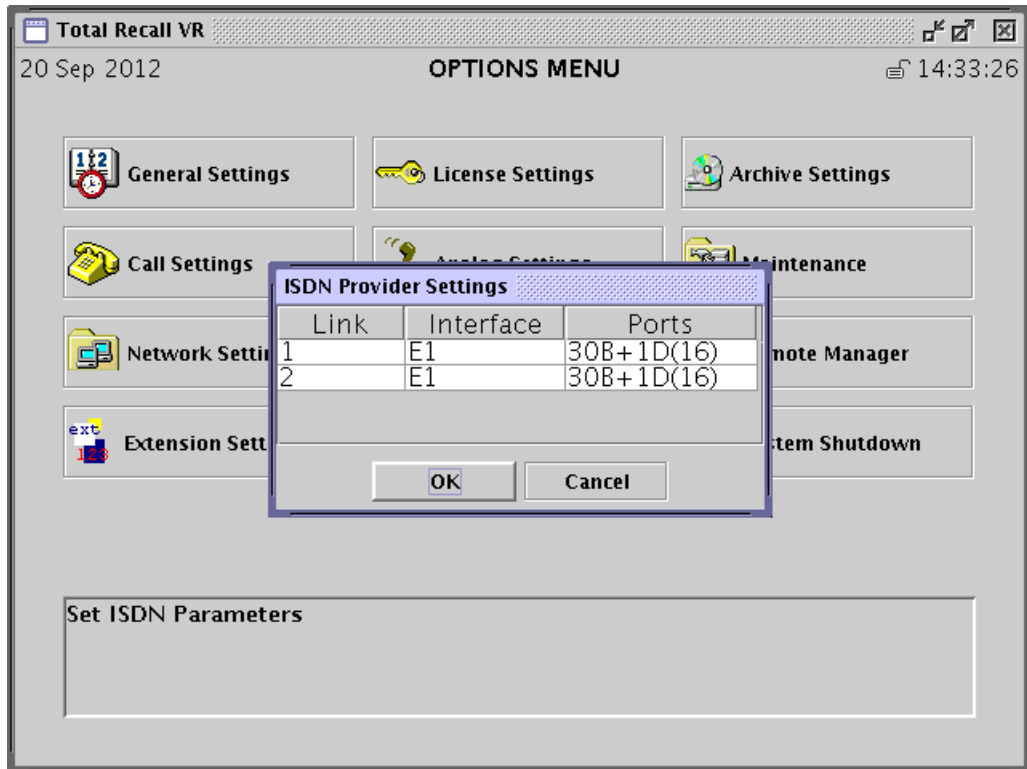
Total Recall VR

20 Sep 2012

OPTIONS MENU

14:33:26

General Settings

License Settings

Archive Settings

Call Settings

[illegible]

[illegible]intenance

Network Setti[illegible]

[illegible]mote Manager

Extension Sett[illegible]

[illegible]stem Shutdown

ISDN Provider Settings

| Link | Interface | Ports |
|---|---|---|
| 1 | E1 | 30B+1D(16) |
| 2 | E1 | 30B+1D(16) |

OK

Cancel

Set ISDN Parameters